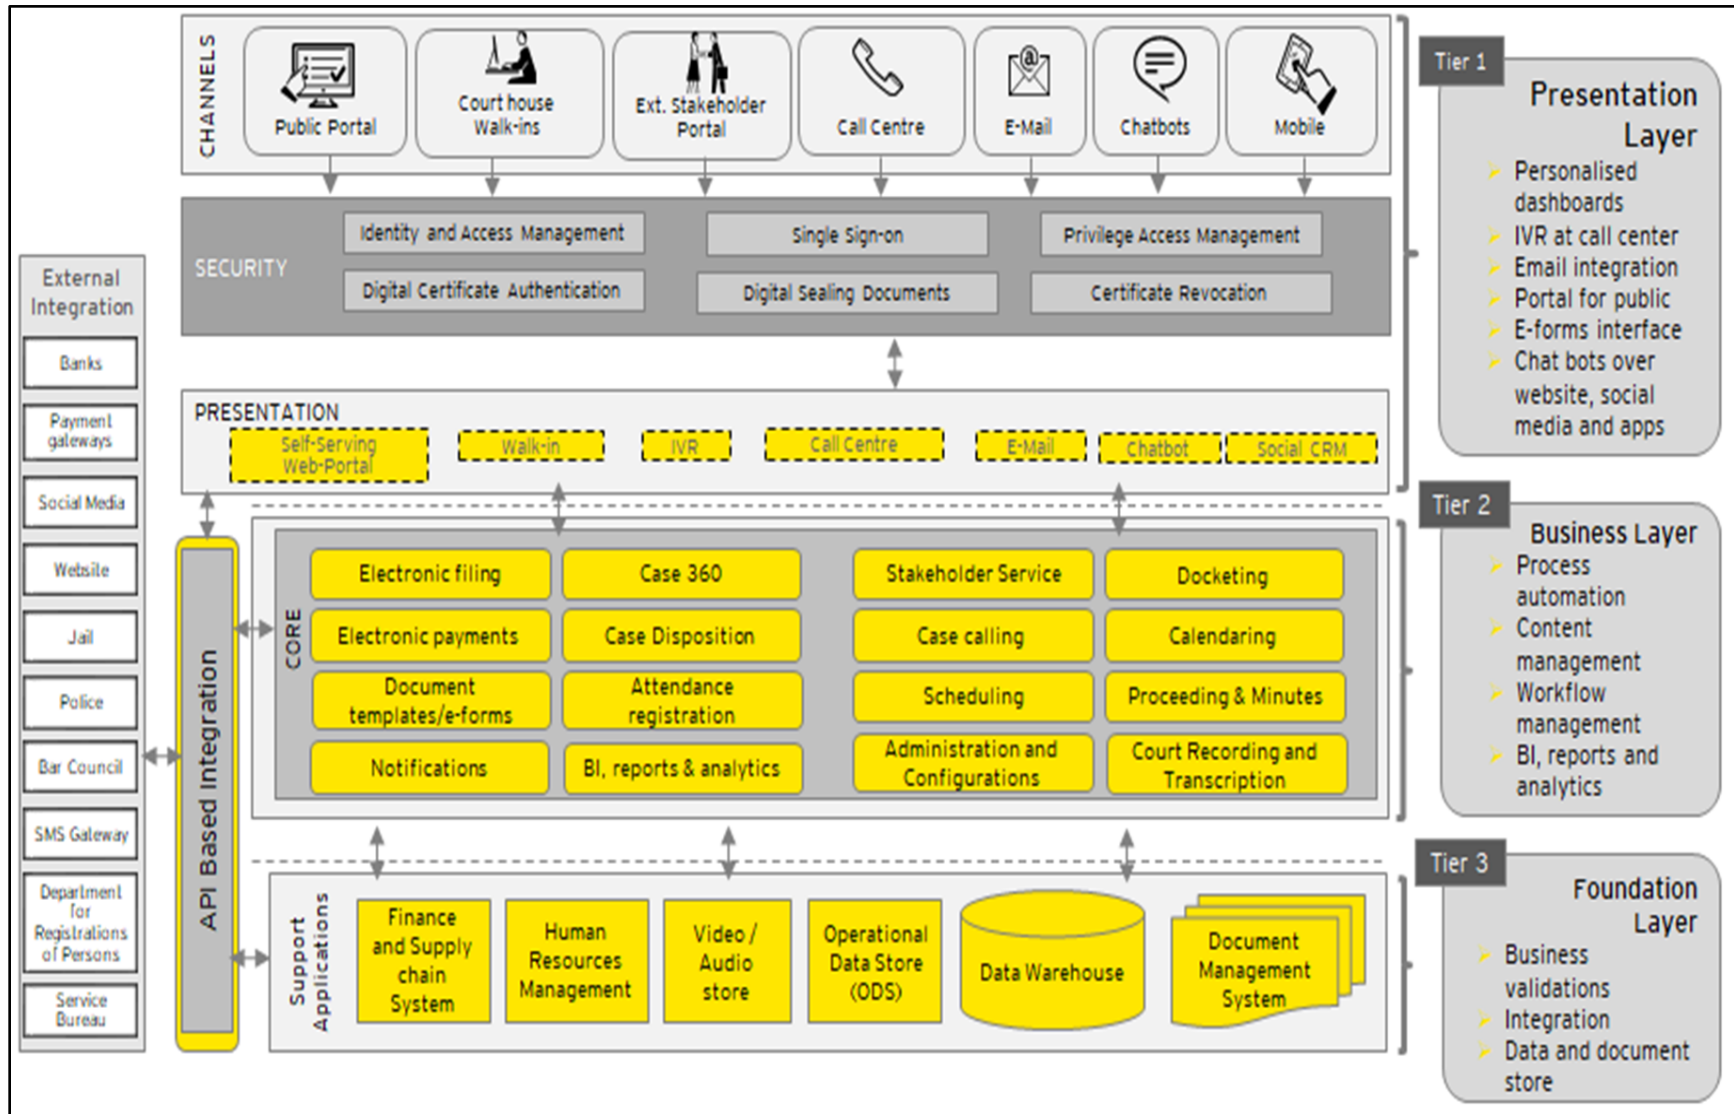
CHANNELS

Public Portal

Court house Walk-ins

Ext. Stakeholder Portal

Call Centre

E-Mail

Chatbots

Mobile

SECURITY

Identity and Access Management

Single Sign-on

Privilege Access Management

Digital Certificate Authentication

Digital Sealing Documents

Certificate Revocation

PRESENTATION

Self-Serving Web-Portal

Walk-in

IVR

Call Centre

E-Mail

Chatbot

Social CRM

CORE

Electronic filing

Case 360

Stakeholder Service

Docketing

Electronic payments

Case Disposition

Case calling

Calendaring

Document templates/e-forms

Attendance registration

Scheduling

Proceeding & Minutes

Notifications

BI, reports & analytics

Administration and Configurations

Court Recording and Transcription

Support Applications

Finance and Supply chain System

Human Resources Management

Video / Audio store

Operational Data Store (ODS)

Data Warehouse

Document Management System

API Based Integration

External Integration

Banks

Payment gateways

Social Media

Website

Jail

Police

Bar Council

SMS Gateway

Department for Registrations of Persons

Service Bureau

Tier 1

Presentation Layer

Personalised dashboards

IVR at call center

Email integration

Portal for public

E-forms interface

Chat bots over website, social media and apps

Tier 2

Business Layer

Process automation

Content management

Workflow management

BI, reports and analytics

Tier 3

Foundation Layer

Business validations

Integration

Data and document store